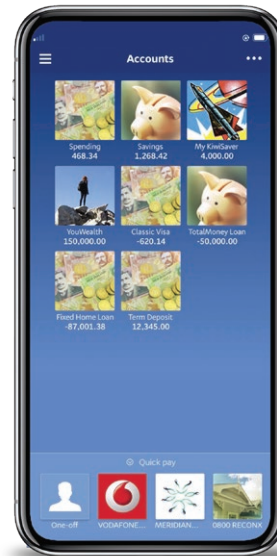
Accounts

Spending
468.34

Savings
1,268.42

My KiwiSaver
4,000.00

YouWealth
150,000.00

Classic Visa
-620.14

TotalMoney Loan
-50,000.00

Fixed Home Loan
-87,001.38

Term Deposit
12,345.00

Quick pay

One-off

VODAFONE...

MERIDIAN...

0800 RECONX